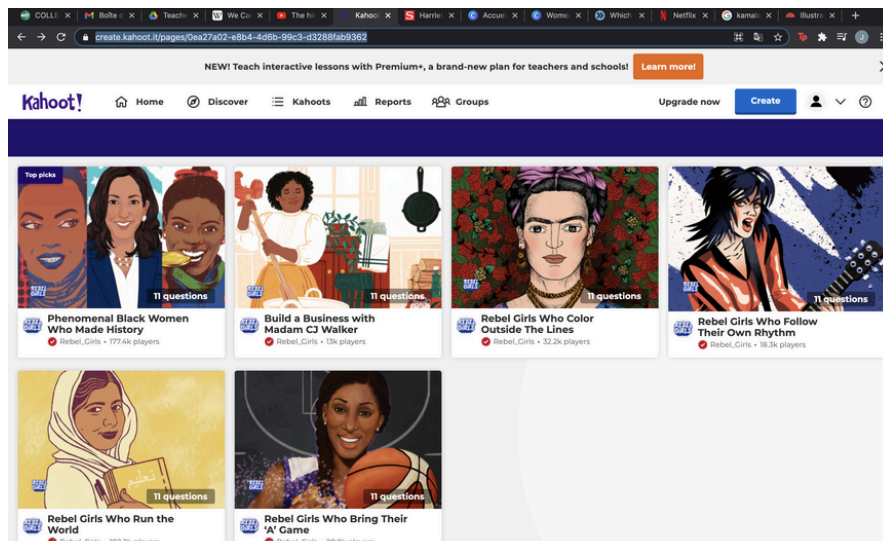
COLLE | Bolte | Teache | We Ca | The hi | Kahoo | Harrie | Accue | Wome | Which | Netflix | kamala | Illustra

create.kahoot.it/pages/0ea27a02-e8b4-4d6b-99c3-d3288fab9362

NEW! Teach interactive lessons with Premium+, a brand-new plan for teachers and schools! Learn more!

Kahoot! Home Discover Kahoots Reports Groups Upgrade now Create

Top picks

REBEL GIRLS

11 questions

Phenomenal Black Women Who Made History
Rebel_Girls • 177.4k players

REBEL GIRLS

11 questions

Build a Business with Madam CJ Walker
Rebel_Girls • 13k players

REBEL GIRLS

11 questions

Rebel Girls Who Color Outside The Lines
Rebel_Girls • 32.2k players

REBEL GIRLS

11 questions

Rebel Girls Who Follow Their Own Rhythm
Rebel_Girls • 18.3k players

تعليم

REBEL GIRLS

11 questions

Rebel Girls Who Run the World
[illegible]

REBEL GIRLS

11 questions

Rebel Girls Who Bring Their 'A' Game
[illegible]